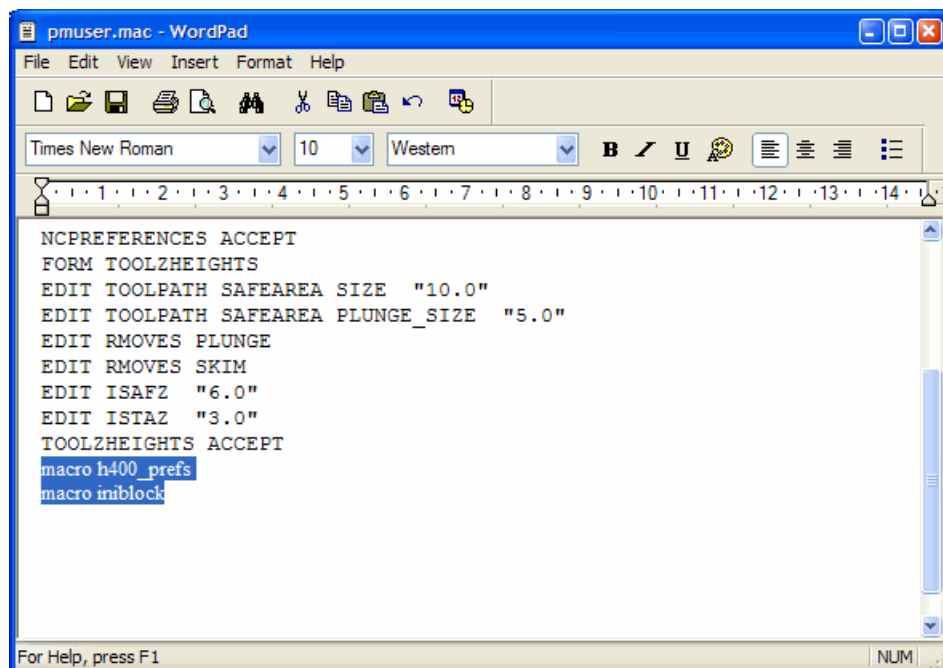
pmuser.mac - WordPad

File Edit View Insert Format Help

Times New Roman 10 Western

B / U

1 2 3 4 5 6 7 8 9 10 11 12 13 14

NCPREFERENCES ACCEPT
FORM TOOLZHEIGHTS
EDIT TOOLPATH SAFEAREA SIZE "10.0"
EDIT TOOLPATH SAFEAREA PLUNGE_SIZE "5.0"
EDIT RMOVES PLUNGE
EDIT RMOVES SKIM
EDIT ISAFZ "6.0"
EDIT ISTAZ "3.0"
TOOLZHEIGHTS ACCEPT
macro h400_prefs
macro iniblock

For Help, press F1

NUM